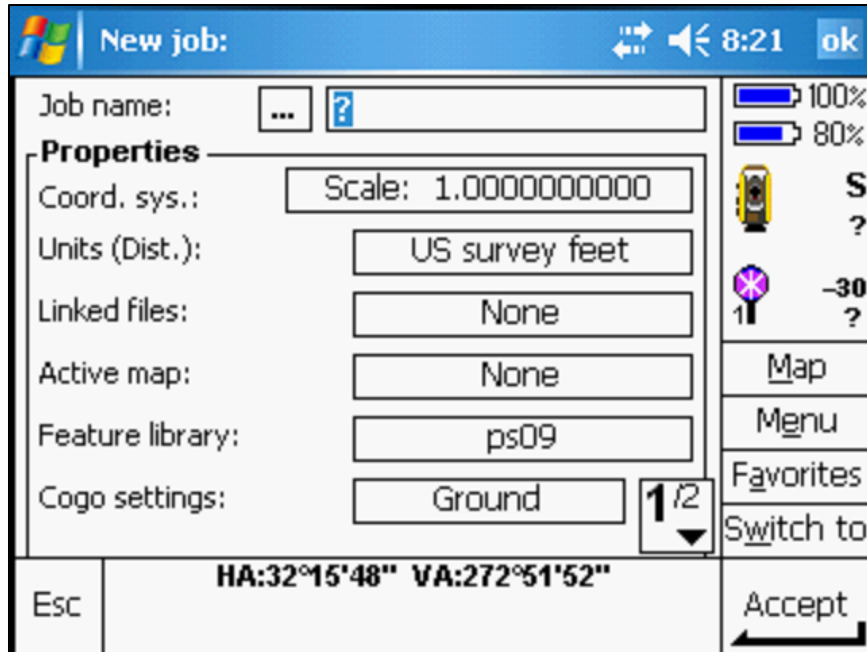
New job: 8:21 ok

Job name: ... ?

Properties

Coord. sys.: Scale: 1.0000000000

Units (Dist.): US survey feet

Linked files: None

Active map: None

Feature library: ps09

Cogo settings: Ground

$1^{/2}$

100%
80%
S
?
1
–30
?

Map
Menu
Favorites
Switch to

Esc

HA:32°15'48" VA:272°51'52"

Accept